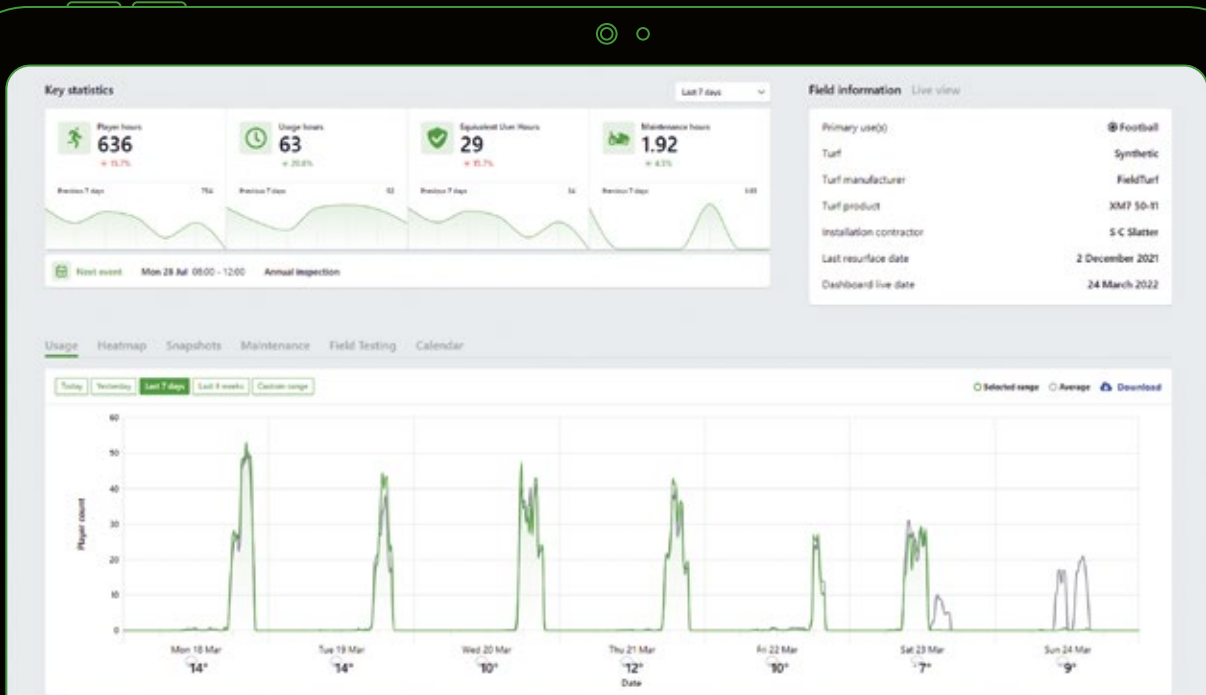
Key statistics

Last 7 days

Player hours
636
↓ 15.7%
Previous 7 days 754

Usage hours
63
↑ 20.8%
Previous 7 days 52

Equivalent User Hours
29
↓ 15.7%
Previous 7 days 34

Maintenance hours
1.92
↓ 4.5%
Previous 7 days 1.83

Next event Mon 28 Jul 08:00 - 12:00 Annual inspection

Field information Live view

| | |
|---|---|
| Primary use(s) | Football |
| Turf | Synthetic |
| Turf manufacturer | FieldTurf |
| Turf product | XM7 50-11 |
| Installation contractor | S C Slatter |
| Last resurface date | 2 December 2021 |
| Dashboard live date | 24 March 2022 |

Usage Heatmap Snapshots Maintenance Field Testing Calendar

Today Yesterday Last 7 days Last 4 weeks Custom range

Selected range Average Download

60
50
40
30
20
10
0

Player count

Mon 18 Mar 14°
Tue 19 Mar 14°
Wed 20 Mar 10°
Thu 21 Mar 12°
Fri 22 Mar 10°
Sat 23 Mar 7°
Sun 24 Mar 9°

Date